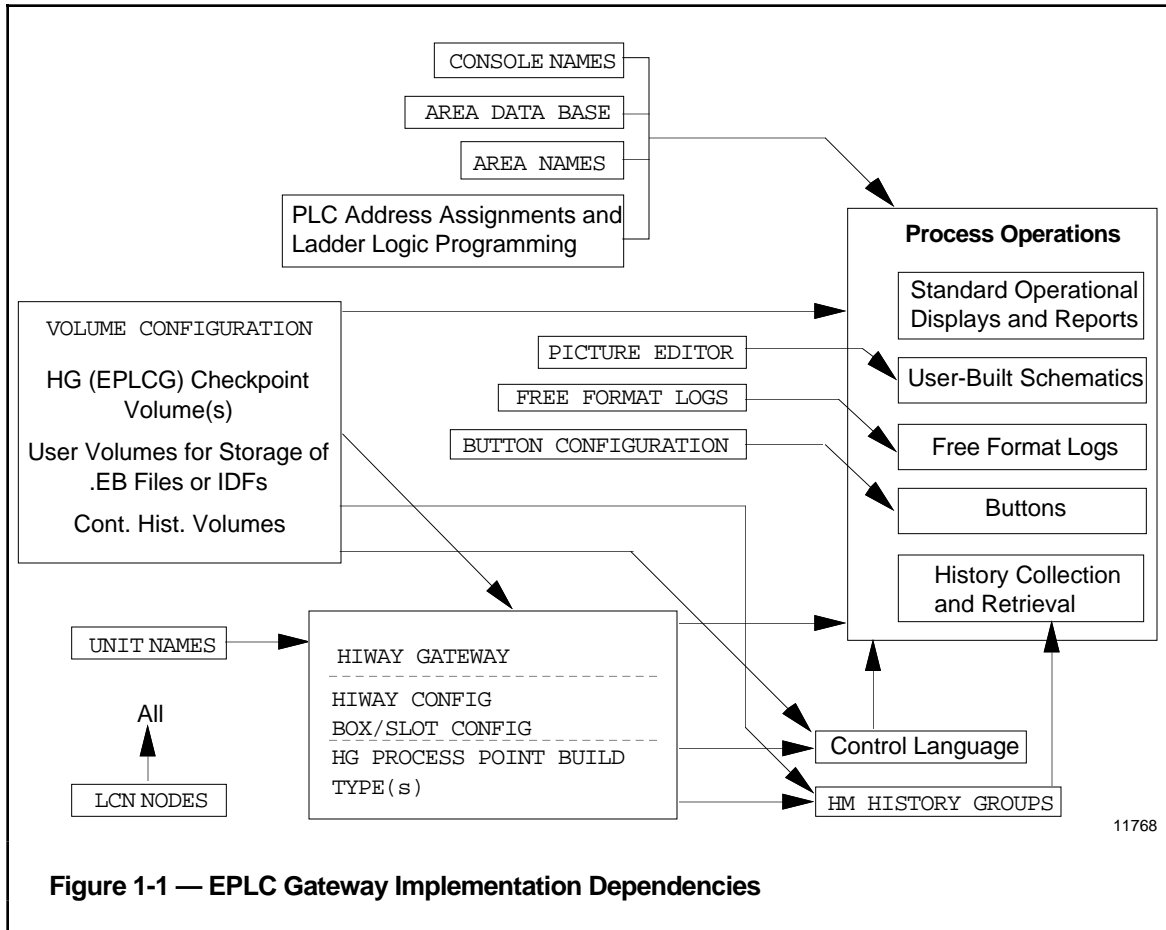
CONSOLE NAMES

AREA DATA BASE

AREA NAMES

PLC Address Assignments and Ladder Logic Programming

Process Operations

Standard Operational Displays and Reports

User-Built Schematics

Free Format Logs

Buttons

History Collection and Retrieval

VOLUME CONFIGURATION

HG (EPLCG) Checkpoint Volume(s)

User Volumes for Storage of .EB Files or IDFs

Cont. Hist. Volumes

PICTURE EDITOR

FREE FORMAT LOGS

BUTTON CONFIGURATION

UNIT NAMES

HIWAY GATEWAY

HIWAY CONFIG

BOX/SLOT CONFIG

HG PROCESS POINT BUILD

TYPE(s)

All

LCN NODES

Control Language

HM HISTORY GROUPS

11768

Figure 1-1 — EPLC Gateway Implementation Dependencies